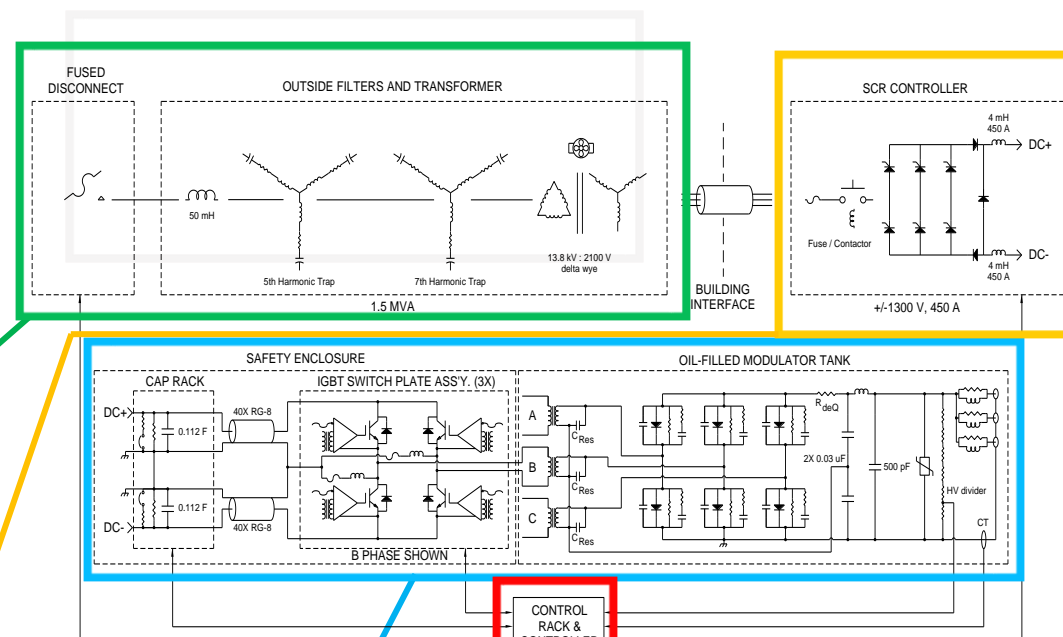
FUSED DISCONNECT

OUTSIDE FILTERS AND TRANSFORMER

50 mH

5th Harmonic Trap

7th Harmonic Trap

13.8 kV : 2100 V delta wye

1.5 MVA

BUILDING INTERFACE

SCR CONTROLLER

4 mH 450 A

DC+

Fuse / Contactor

DC-

4 mH 450 A

+/-1300 V, 450 A

SAFETY ENCLOSURE

CAP RACK

DC+

0.112 F

DC-

0.112 F

40X RG-8

40X RG-8

IGBT SWITCH PLATE ASS'Y. (3X)

B PHASE SHOWN

OIL-FILLED MODULATOR TANK

A

$C_{Res}$

B

$C_{Res}$

C

$C_{Res}$

$R_{deQ}$

2X 0.03 uF

500 pF

HV divider

CT

CONTROL RACK &